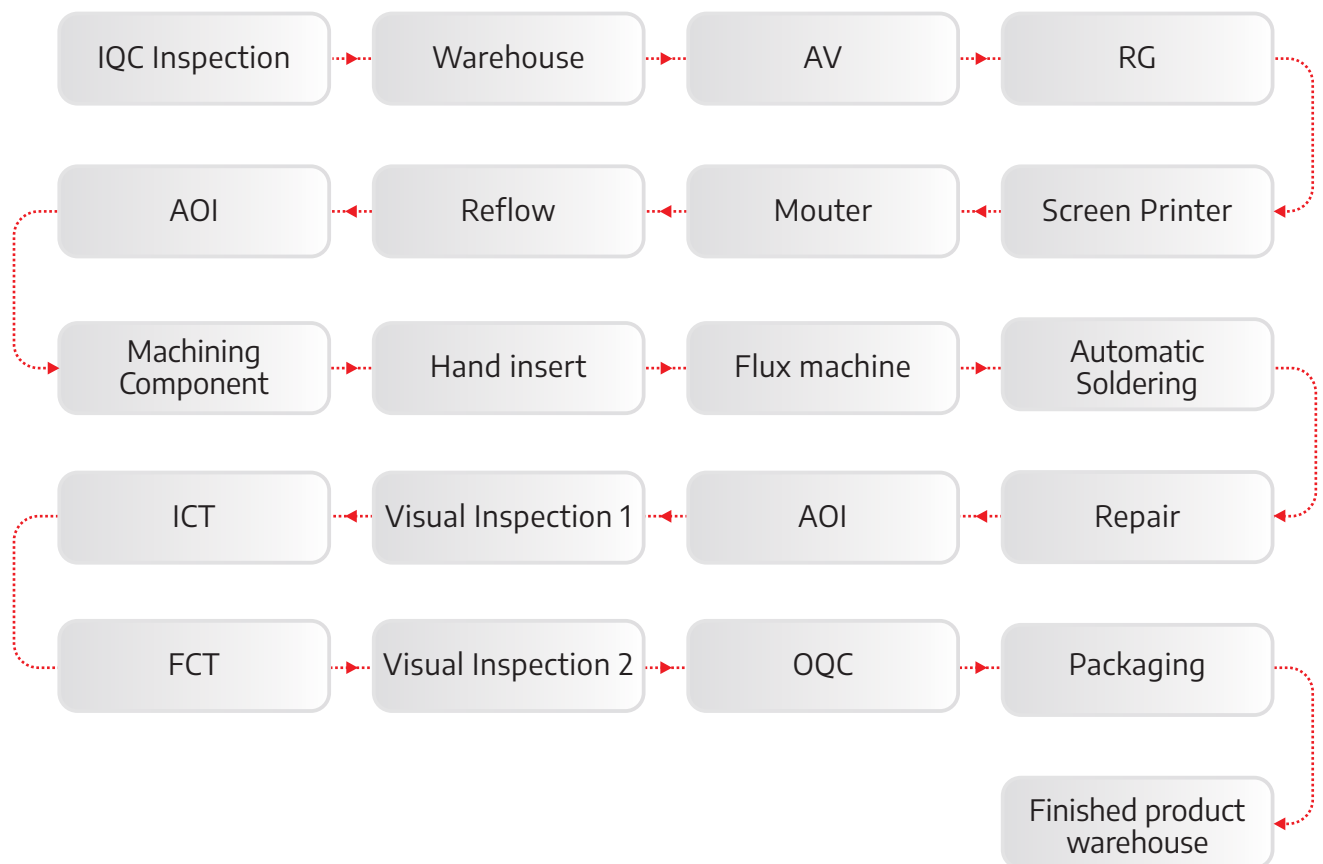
IQC Inspection
Warehouse
AV
RG
Screen Printer
Mouter
Reflow
AOI
Machining Component
Hand insert
Flux machine
Automatic Soldering
Repair
AOI
Visual Inspection 1
ICT
FCT
Visual Inspection 2
OQC
Packaging
Finished product warehouse